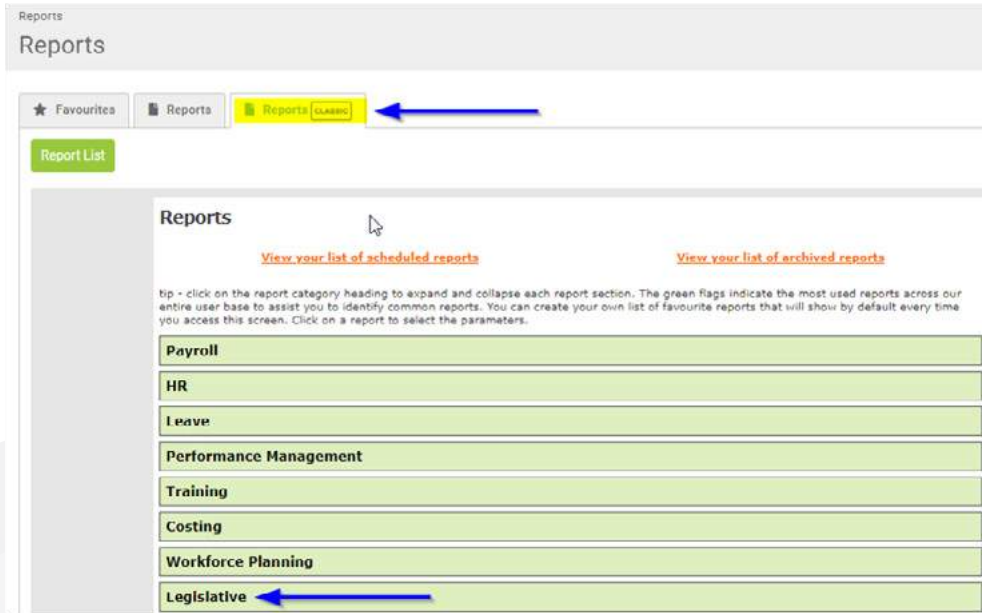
Reports

Reports

Favourites | Reports | Reports CLASSIC

Report List

Reports

View your list of scheduled reports

View your list of archived reports

tip - click on the report category heading to expand and collapse each report section. The green flags indicate the most used reports across our entire user base to assist you to identify common reports. You can create your own list of favourite reports that will show by default every time you access this screen. Click on a report to select the parameters.

Payroll

HR

Leave

Performance Management

Training

Costing

Workforce Planning

Legislative